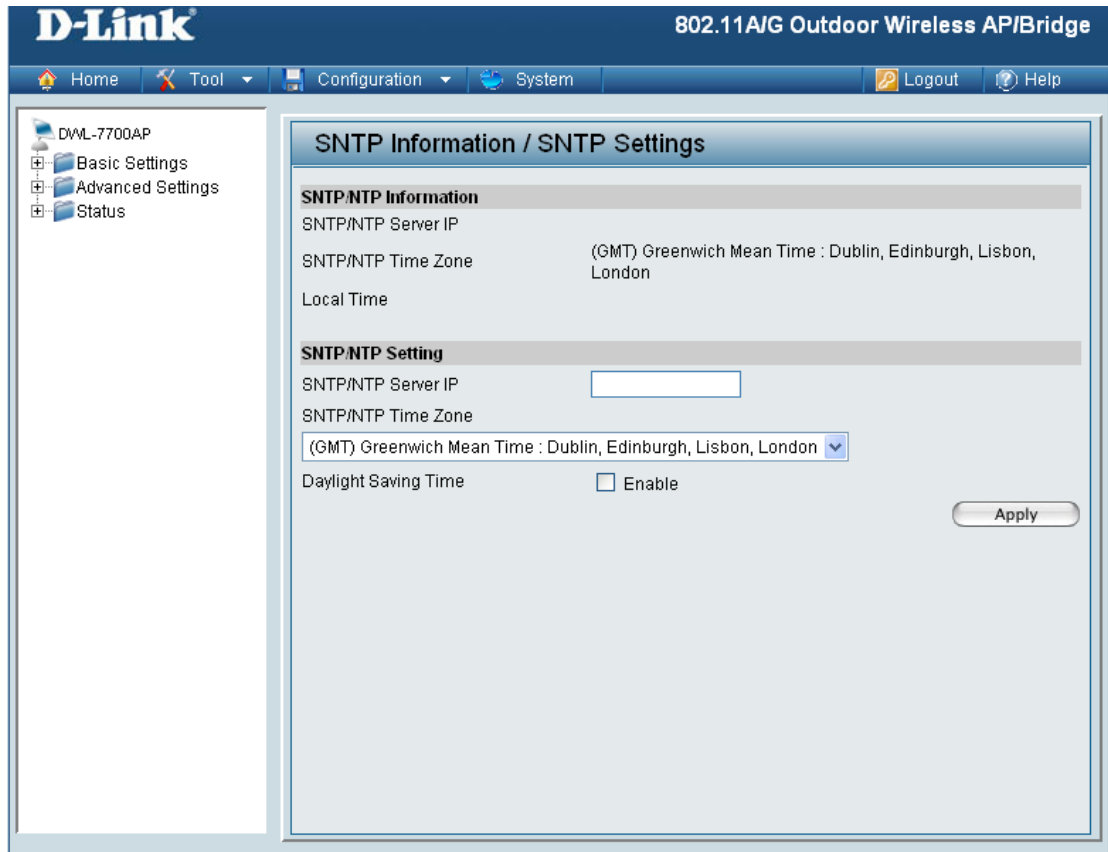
D-Link®

802.11A/G Outdoor Wireless AP/Bridge

Home | Tool | Configuration | System | Logout | Help

DWL-7700AP
Basic Settings
Advanced Settings
Status

SNTP Information / SNTP Settings

SNTP/NTP Information

SNTP/NTP Server IP

SNTP/NTP Time Zone (GMT) Greenwich Mean Time : Dublin, Edinburgh, Lisbon, London

Local Time

SNTP/NTP Setting

SNTP/NTP Server IP

SNTP/NTP Time Zone

(GMT) Greenwich Mean Time : Dublin, Edinburgh, Lisbon, London

Daylight Saving Time Enable

Apply